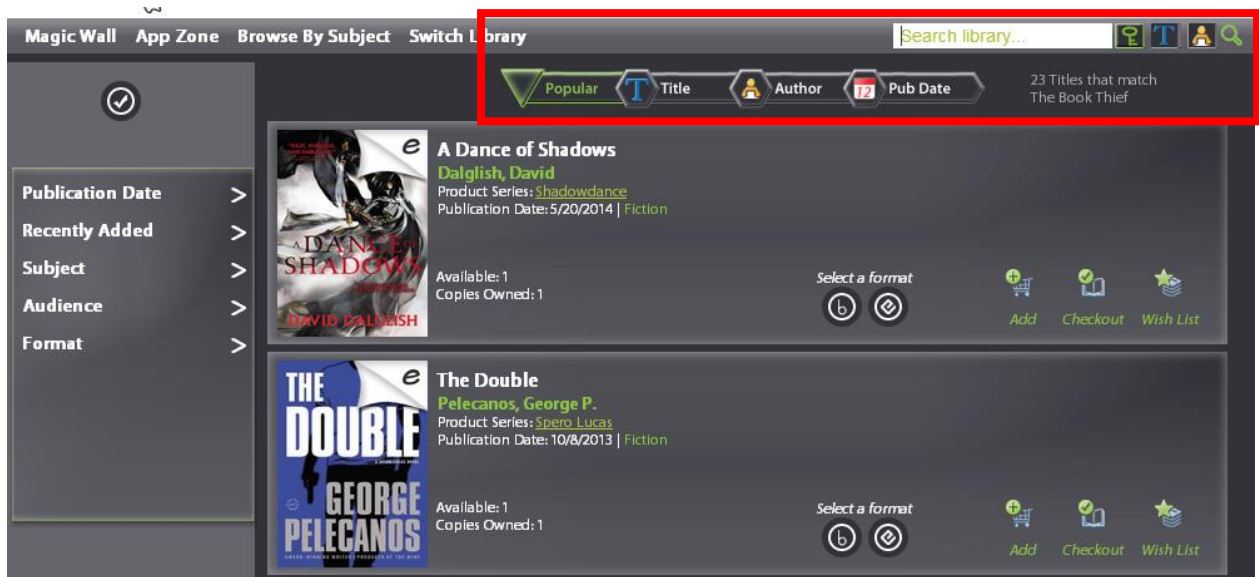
Magic Wall App Zone Browse By Subject Switch Library

Search library...

Popular Title Author Pub Date

23 Titles that match The Book Thief

Publication Date >
Recently Added >
Subject >
Audience >
Format >

A Dance of Shadows
Dalglish, David
Product Series: Shadowdance
Publication Date: 5/20/2014 | Fiction

A DANCE OF SHADOWS
DAVID DALGLISH

Available: 1
Copies Owned: 1

Select a format

Add Checkout Wish List

The Double
Pelecanos, George P.
Product Series: Spero Lucas
Publication Date: 10/8/2013 | Fiction

THE DOUBLE
GEORGE PELECANOS

Available: 1
Copies Owned: 1

Select a format

Add Checkout Wish List